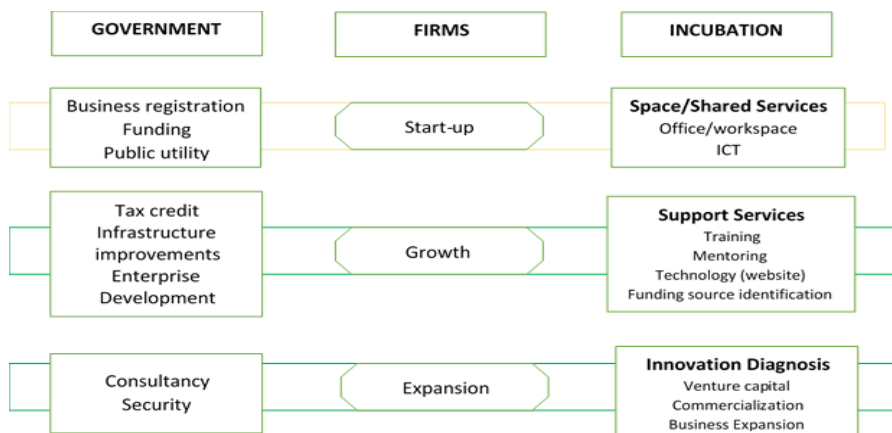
GOVERNMENT

FIRMS

INCUBATION

Business registration
Funding
Public utility

Start-up

Space/Shared Services
Office/workspace
ICT

Tax credit
Infrastructure improvements
Enterprise Development

Growth

Support Services
Training
Mentoring
Technology (website)
Funding source identification

Consultancy
Security

Expansion

Innovation Diagnosis
Venture capital
Commercialization
Business Expansion